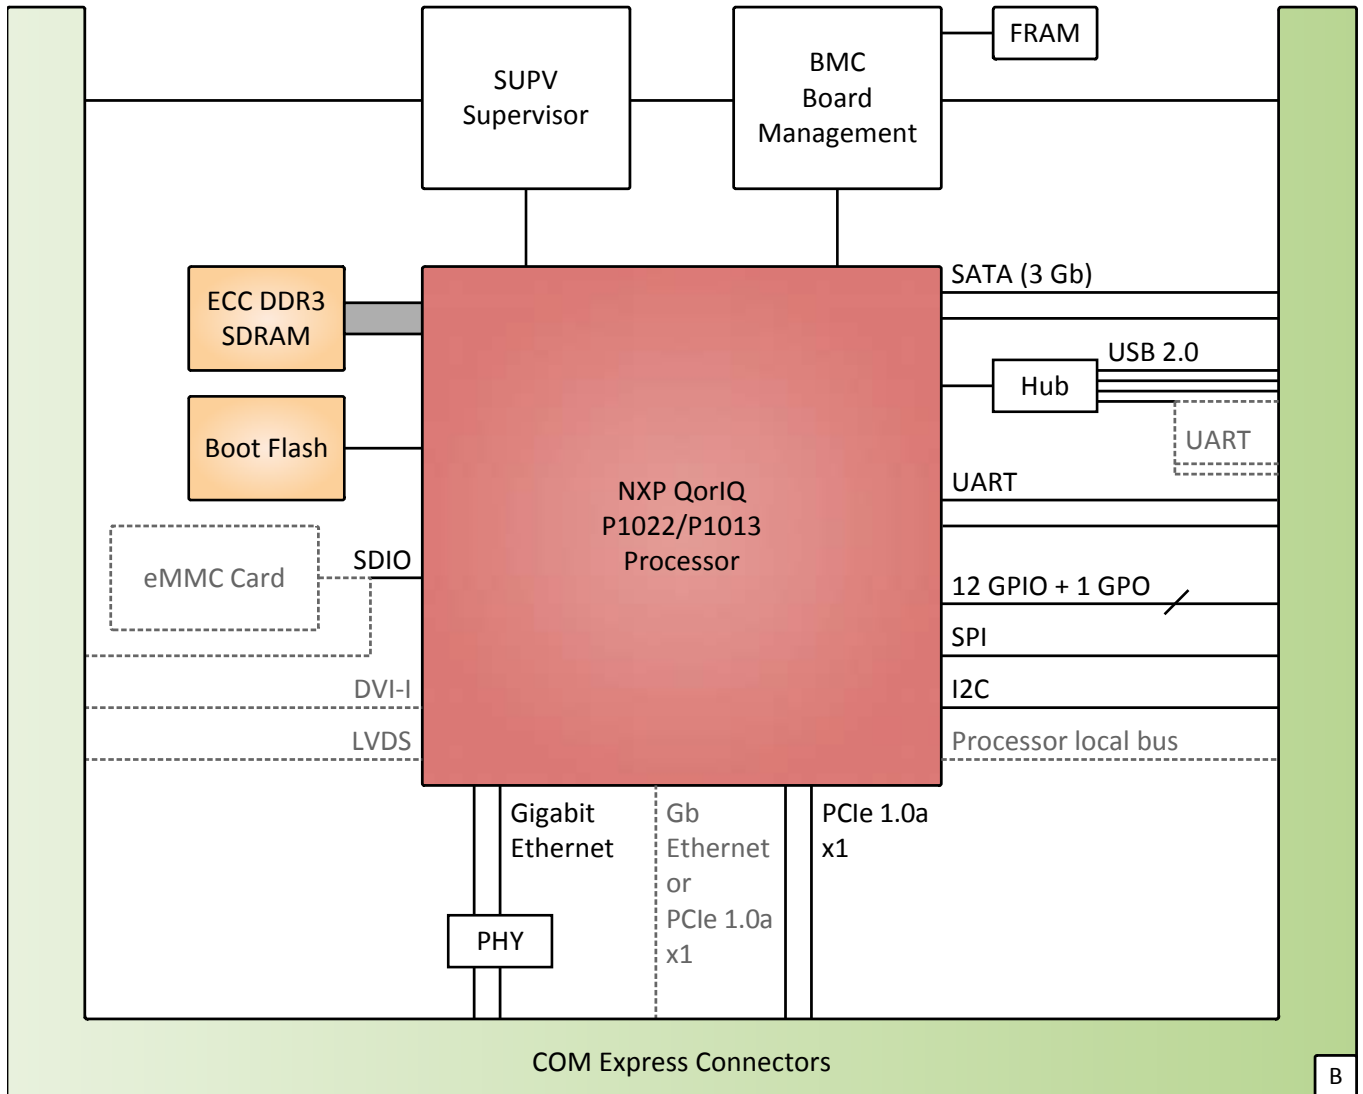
SUPV
Supervisor

BMC
Board
Management

FRAM

ECC DDR3
SDRAM

Boot Flash

eMMC Card

SDIO

DVI-I

LVDS

NXP QorIQ
P1022/P1013
Processor

SATA (3 Gb)

USB 2.0

Hub

UART

UART

12 GPIO + 1 GPO

SPI

I2C

Processor local bus

Gigabit
Ethernet

PHY

Gb
Ethernet
or
PCIe 1.0a
x1

PCIe 1.0a
x1

COM Express Connectors

B